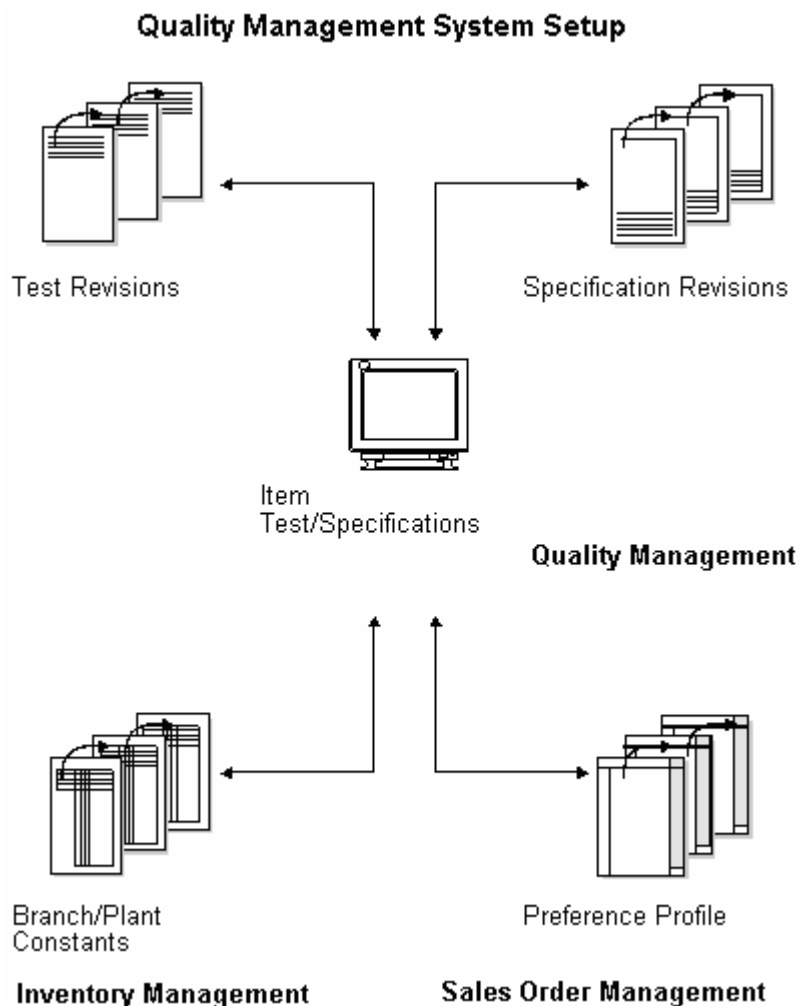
Quality Management System Setup

Test Revisions

Specification Revisions

Item
Test/Specifications

Quality Management

Branch/Plant
Constants

Preference Profile

Inventory Management

Sales Order Management